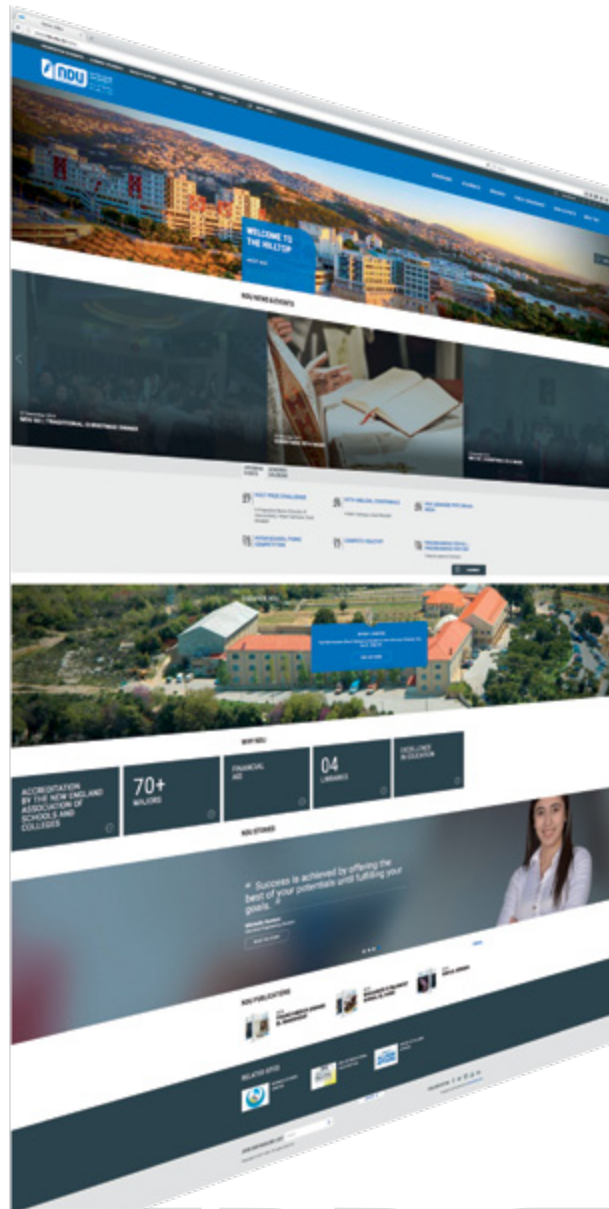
ndu

WELCOME TO THE HILLTOP

NDU NEWS & EVENTS

NDU 30 | TRADITIONAL CHRISTMAS DINNER

WHY NDU

ACCREDITATION BY THE NEW ENGLAND ASSOCIATION OF SCHOOLS AND COLLEGES

70+ MAJORS

FINANCIAL AID

04 LIBRARIES

EXCELLENCE IN EDUCATION

NDU STORIES

" Success is achieved by offering the best of your potentials until fulfilling your goals.

NDU PUBLICATIONS

RELATED SITES